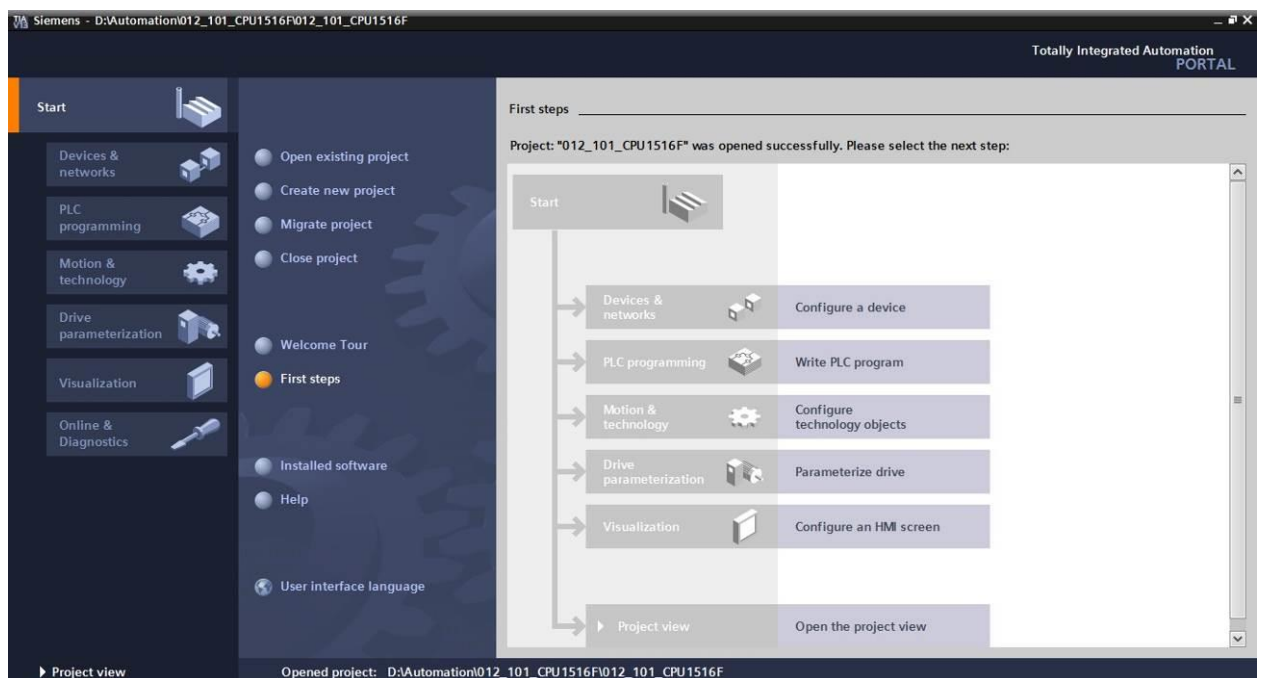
Siemens - D:\Automation\012_101_CPU1516F\012_101_CPU1516F

Totally Integrated Automation
PORTAL

Start

Devices & networks

PLC programming

Motion & technology

Drive parameterization

Visualization

Online & Diagnostics

Open existing project

Create new project

Migrate project

Close project

Welcome Tour

First steps

Installed software

Help

User interface language

First steps

Project: "012_101_CPU1516F" was opened successfully. Please select the next step:

Start

Devices & networks

Configure a device

PLC programming

Write PLC program

Motion & technology

Configure technology objects

Drive parameterization

Parameterize drive

Visualization

Configure an HMI screen

Project view

Open the project view

Project view

Opened project: D:\Automation\012_101_CPU1516F\012_101_CPU1516F